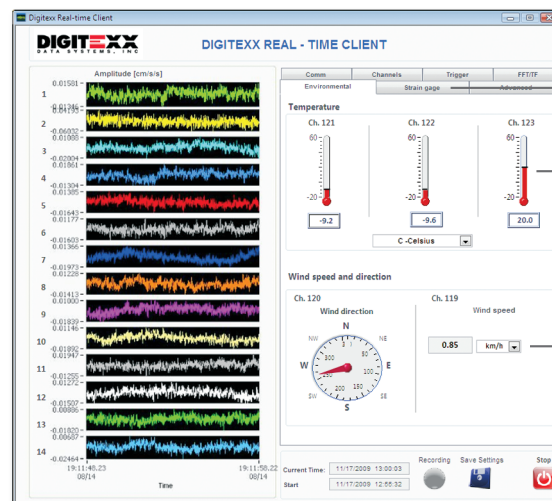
Digitexx Real-time Client

DIGITEXX DATA SYSTEMS, INC

DIGITEXX REAL - TIME CLIENT

Amplitude [cm/s/s]

1 -0.01501 -0.01346
2 0.01733 -0.00602
3 0.01080 -0.02004
4 0.01861 -0.01304
5 0.01305 -0.01643
6 0.01177 -0.01603
7 0.01366 -0.01973
8 0.01228 -0.01413
9 0.01839 -0.01146
10 0.01892 -0.01947
11 0.02255 -0.01272
12 0.01507 -0.00886
13 0.01820 -0.00687
14 -0.02464

19:11:48.23 08/14
Time
19:11:58.22 08/14

Comm | Channels | Trigger | FFT/TF
Environmental | Strain gage | Advanced

Temperature

Ch. 121
60
-20
-9.2

Ch. 122
60
-20
-9.6

Ch. 123
60
-20
20.0

C -Celsius

Wind speed and direction

Ch. 120
Wind direction
N
NW
NE
W
E
SW
SE
S
300
200
100
250
150
50
350

Ch. 119
Wind speed
0.85
km/h

Current Time: 11/17/2009 13:00:03
Start 11/17/2009 12:56:32

Recording
Save Settings
Stop